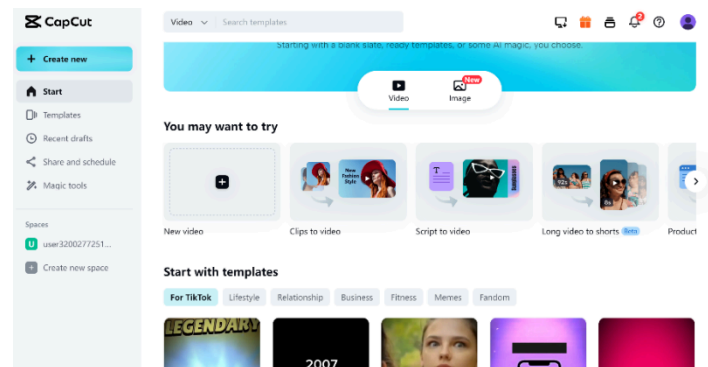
CapCut

+ Create new

Start

Templates

Recent drafts

Share and schedule

Magic tools

Spaces

U user3200277251...

+ Create new space

Video Search templates

2

Starting with a blank slate, ready templates, or some AI magic, you choose.

Video

New

Image

You may want to try

New video

New Fashion Style

Clips to video

T

Script to video

Long video to shorts Beta

Product

Start with templates

For TikTok Lifestyle Relationship Business Fitness Memes Fandom

LEGENDARY

2007